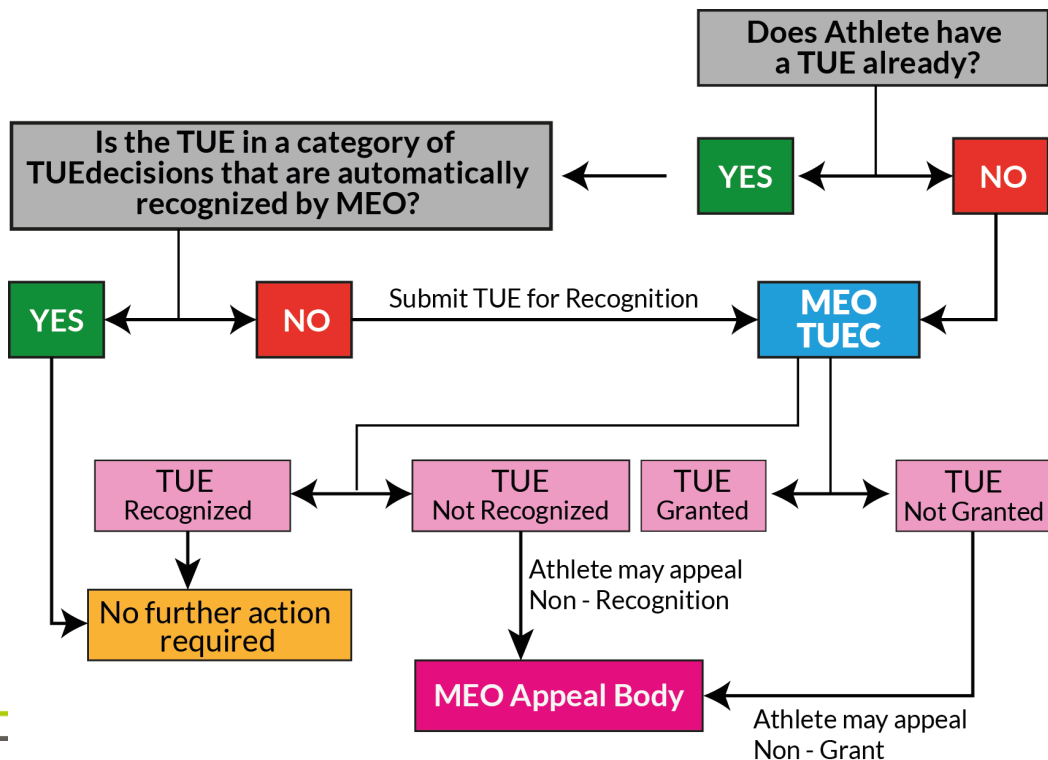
Does Athlete have a TUE already?

Is the TUE in a category of TUEdecisions that are automatically recognized by MEO?

YES

NO

YES

NO

Submit TUE for Recognition

MEO TUEC

TUE Recognized

TUE Not Recognized

TUE Granted

TUE Not Granted

Athlete may appeal Non - Recognition

No further action required

MEO Appeal Body

Athlete may appeal Non - Grant